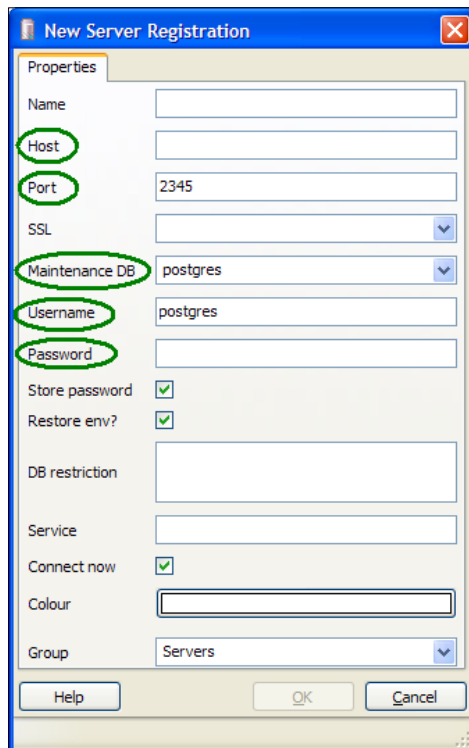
New Server Registration

Properties

Name

Host

Port 2345

SSL

Maintenance DB postgres

Username postgres

Password

Store password

Restore env?

DB restriction

Service

Connect now

Colour

Group Servers

Help OK Cancel